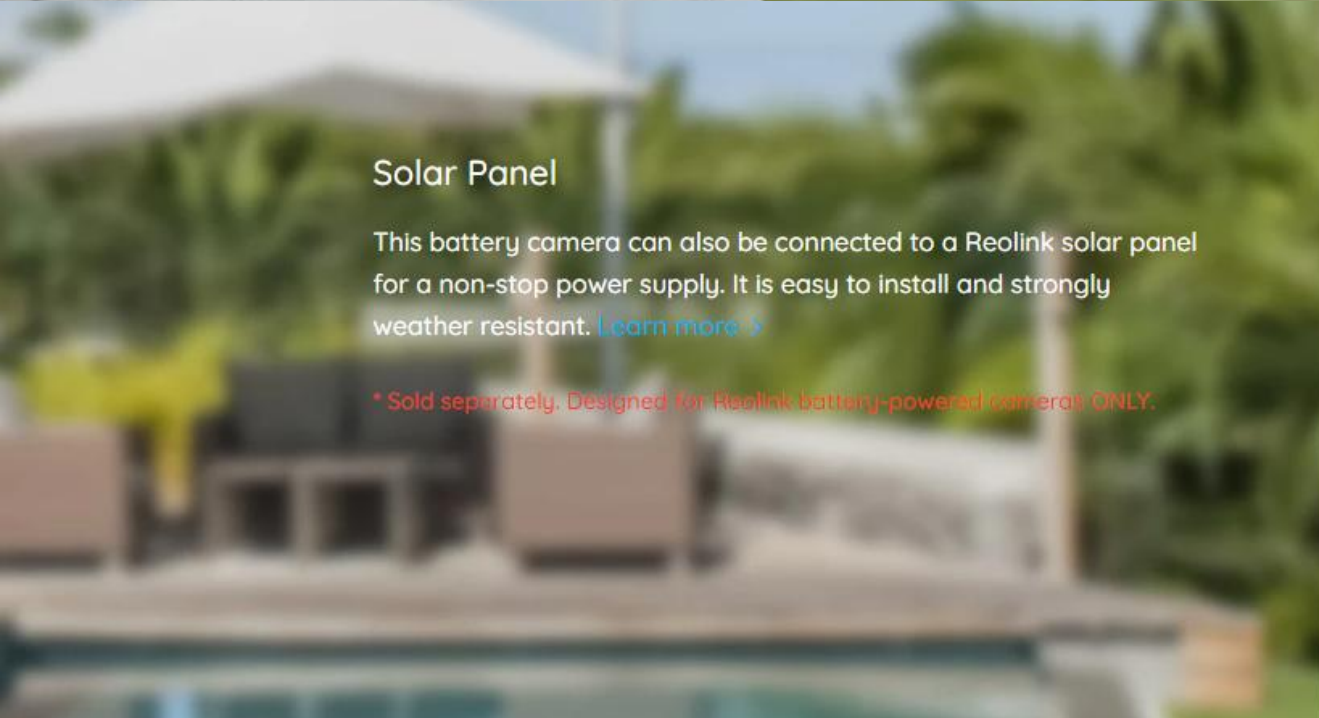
Solar Panel

This battery camera can also be connected to a Reolink solar panel for a non-stop power supply. It is easy to install and strongly weather resistant. Learn more >

* Sold seperately. Designed for Reolink battery-powered cameras ONLY.